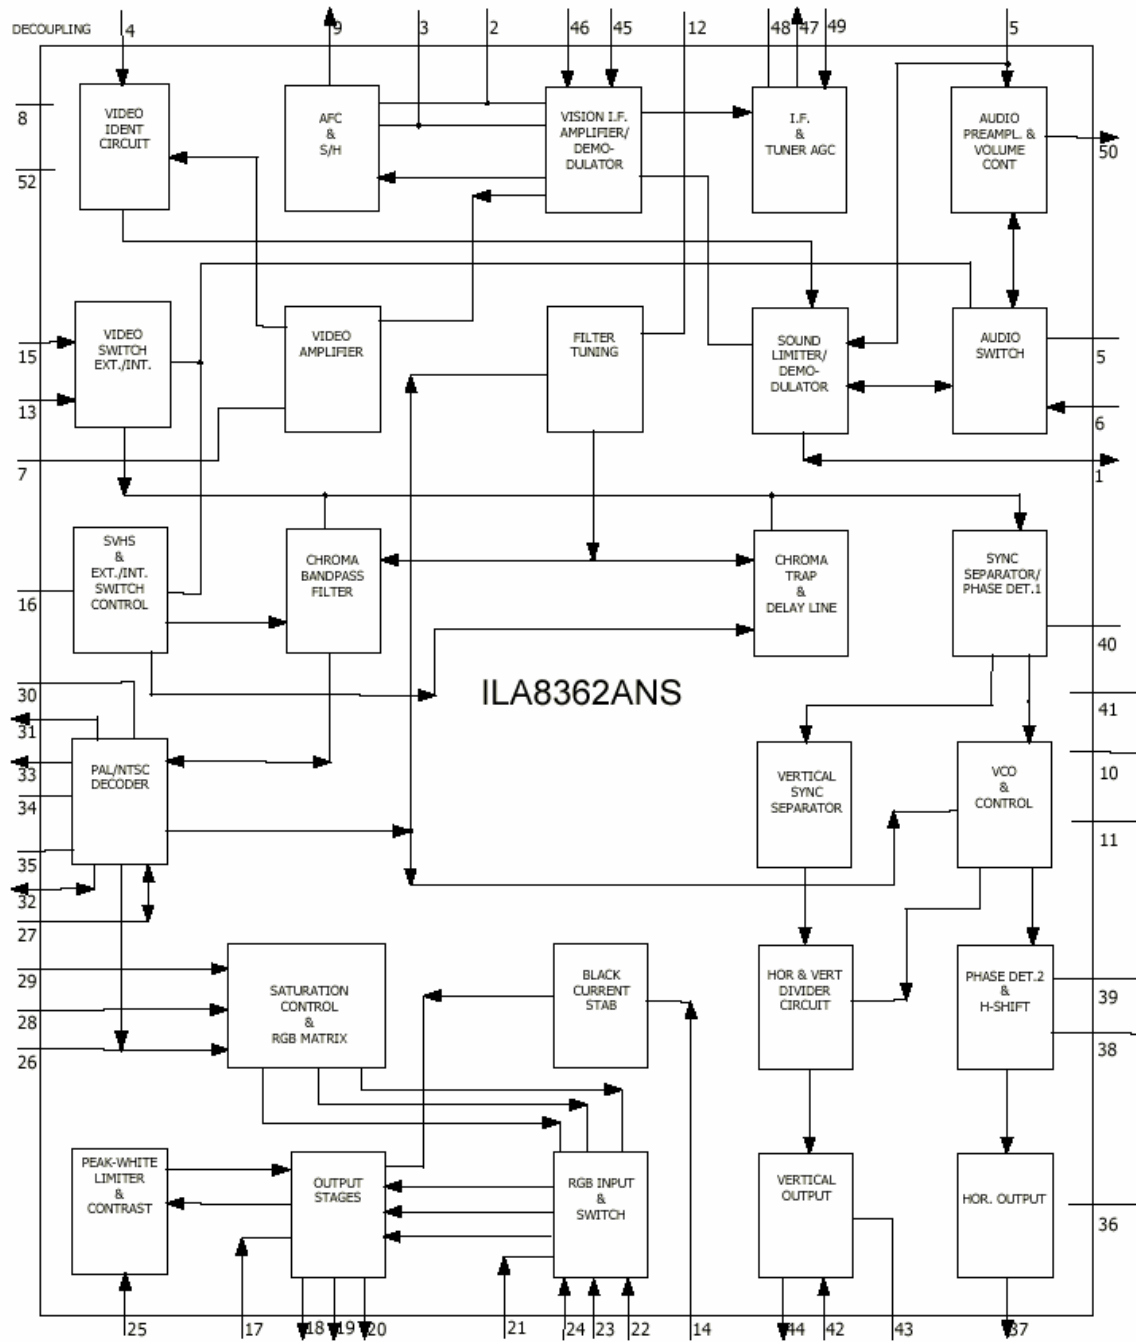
DECOUPLING

4 9 3 2 46 45 12 48 47 49 5

8
52

VIDEO IDENT CIRCUIT

AFC & S/H

VISION I.F. AMPLIFIER/ DEMODULATOR

I.F. & TUNER AGC

AUDIO PREAMPL. & VOLUME CONT

50

15
13

VIDEO SWITCH EXT./INT.

VIDEO AMPLIFIER

FILTER TUNING

SOUND LIMITER/ DEMODULATOR

AUDIO SWITCH

5
6

7

1

16

SVHS & EXT./INT. SWITCH CONTROL

CHROMA BANDPASS FILTER

CHROMA TRAP & DELAY LINE

SYNC SEPARATOR/ PHASE DET.1

40

ILA8362ANS

30
31
33
34
35
32
27

PAL/NTSC DECODER

VERTICAL SYNC SEPARATOR

VCO & CONTROL

41
10
11

29
28
26

SATURATION CONTROL & RGB MATRIX

BLACK CURRENT STAB

HOR & VERT DIVIDER CIRCUIT

PHASE DET.2 & H-SHIFT

39
38

PEAK-WHITE LIMITER & CONTRAST

OUTPUT STAGES

RGB INPUT & SWITCH

VERTICAL OUTPUT

HOR. OUTPUT

36

25 17 18 19 20 21 24 23 22 14 44 42 43 37